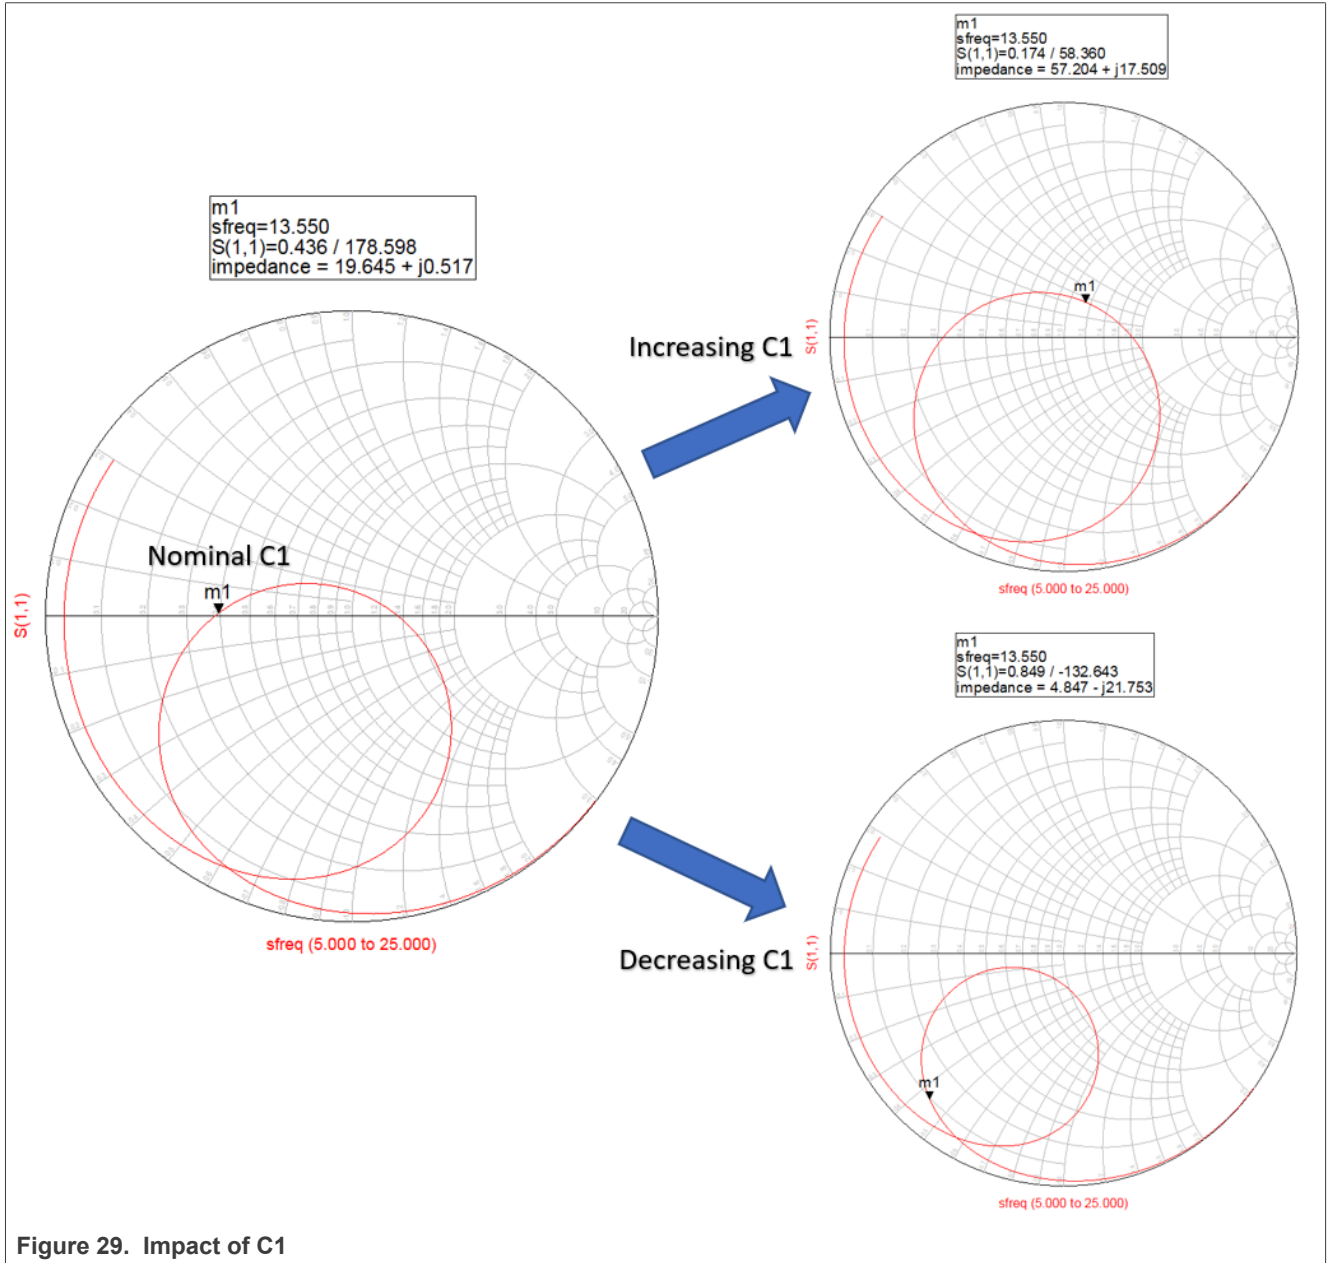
m1
sfreq=13.550
S(1,1)=0.174 / 58.360
impedance = 57.204 + j17.509

m1
sfreq=13.550
S(1,1)=0.436 / 178.598
impedance = 19.645 + j0.517

Increasing C1

S(1,1)

m1

sfreq (5.000 to 25.000)

Nominal C1

m1

S(1,1)

sfreq (5.000 to 25.000)

m1
sfreq=13.550
S(1,1)=0.849 / -132.643
impedance = 4.847 - j21.753

Decreasing C1

S(1,1)

m1

sfreq (5.000 to 25.000)

Figure 29. Impact of C1